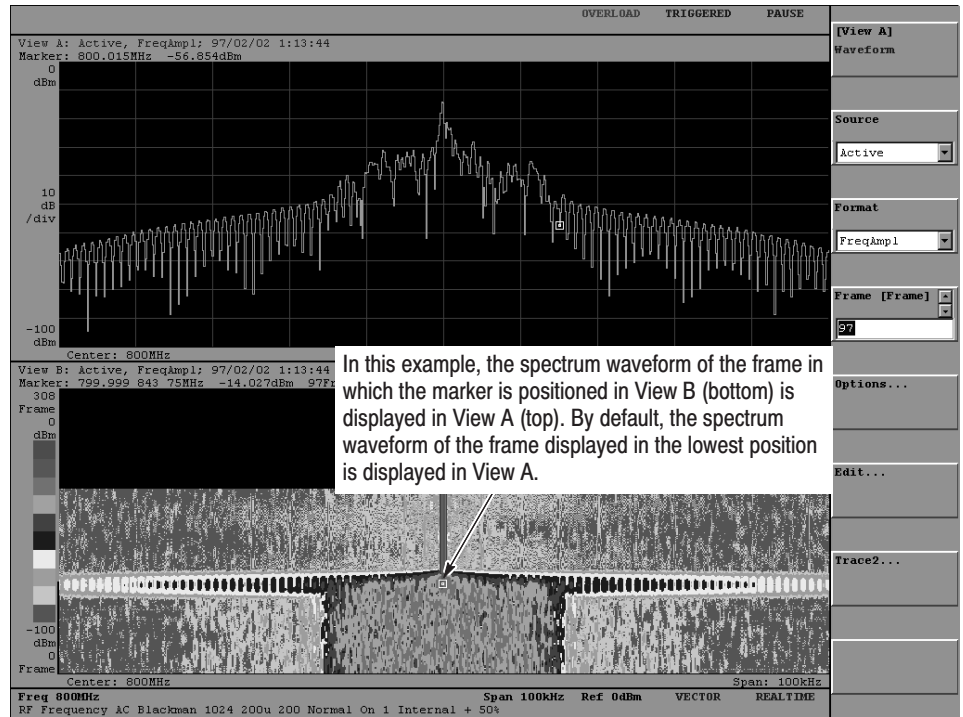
OVERLOAD TRIGGERED PAUSE

View A: Active, FreqAmpl; 97/02/02 1:13:44
Marker: 800.015MHz -56.854dBm

0
dBm

10
dB
/div

-100
dBm

Center: 800MHz

View B: Active, FreqAmpl; 97/02/02 1:13:44
Marker: 799.999 843 75MHz -14.027dBm 97Fr

308
Frame
0
dBm

-100
dBm
0
Frame

Center: 800MHz

Span: 100kHz

In this example, the spectrum waveform of the frame in which the marker is positioned in View B (bottom) is displayed in View A (top). By default, the spectrum waveform of the frame displayed in the lowest position is displayed in View A.

[View A]
Waveform

Source
Active

Format
FreqAmpl

Frame [Frame]
97

Options...

Edit...

Trace2...

Freq 800MHz Span 100kHz Ref 0dBm VECTOR REALTIME
RF Frequency AC Blackman 1024 200u 200 Normal On 1 Internal + 50%